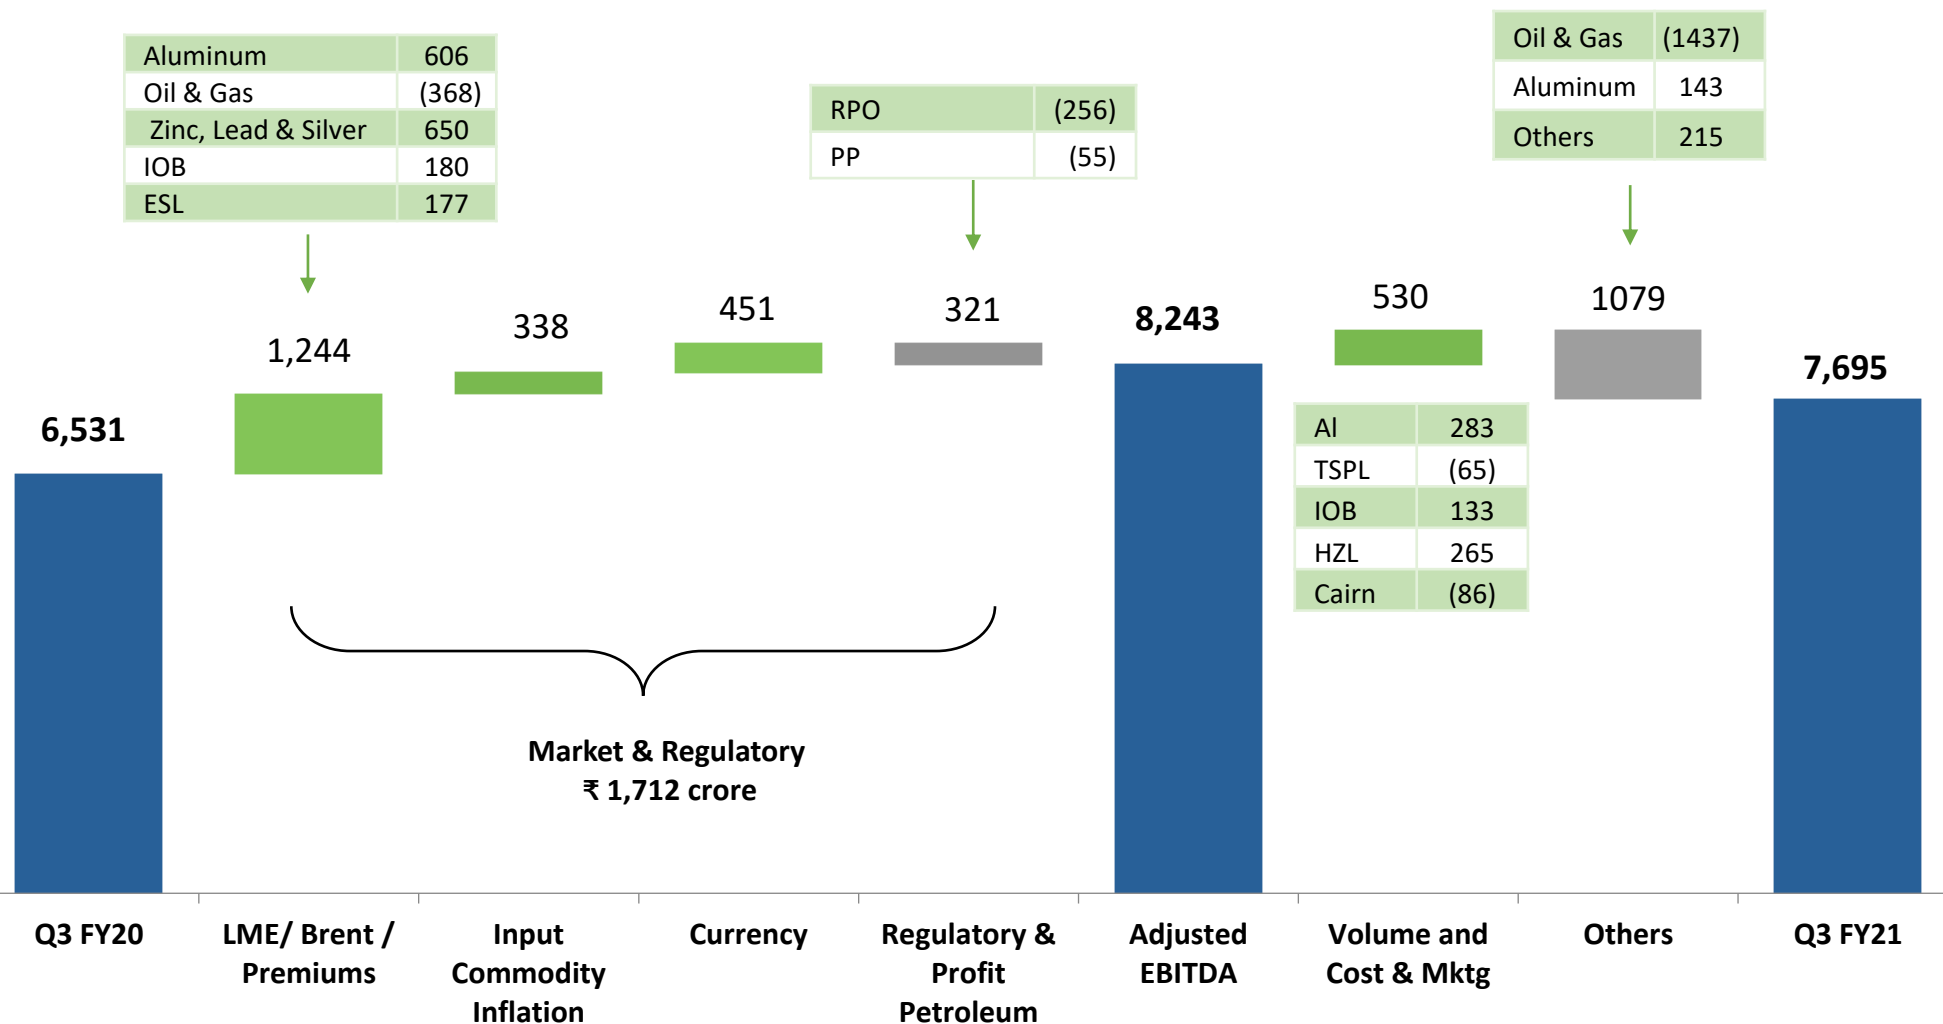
| Aluminum | 606 |
|---|---|
| Oil & Gas | (368) |
| Zinc, Lead & Silver | 650 |
| IOB | 180 |
| ESL | 177 |

| RPO | (256) |
|---|---|
| PP | (55) |

| Oil & Gas | (1437) |
|---|---|
| Aluminum | 143 |
| Others | 215 |

6,531

1,244

338

451

321

8,243

530

1079

7,695

| Al | 283 |
|---|---|
| TSPL | (65) |
| IOB | 133 |
| HZL | 265 |
| Cairn | (86) |

Market & Regulatory
₹ 1,712 crore

Q3 FY20

LME/ Brent / Premiums

Input Commodity Inflation

Currency

Regulatory & Profit Petroleum

Adjusted EBITDA

Volume and Cost & Mktg

Others

Q3 FY21